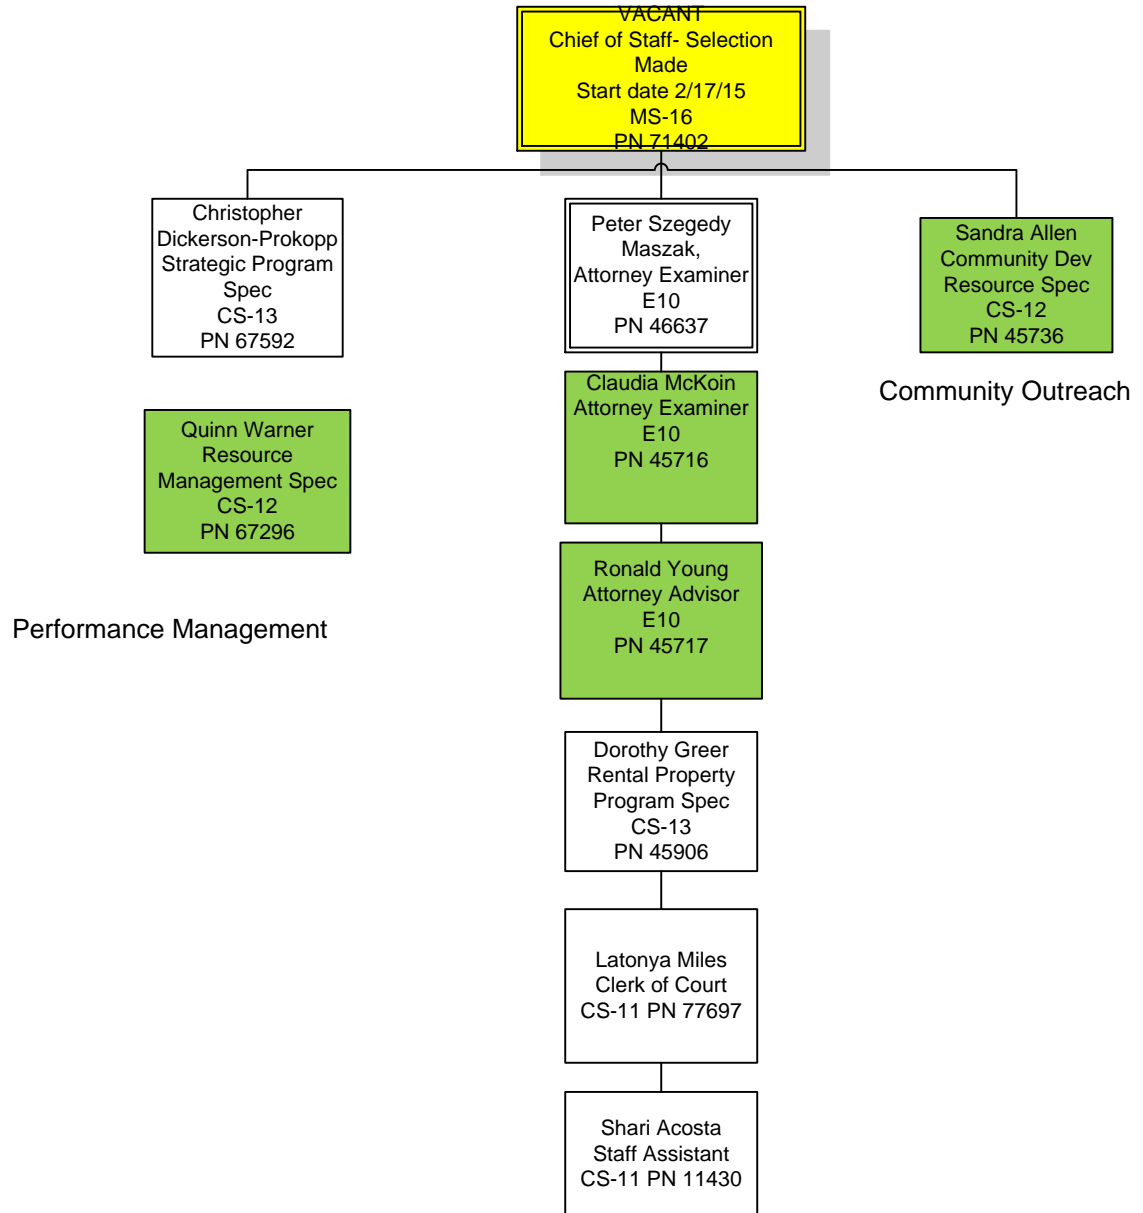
VACANT
Chief of Staff- Selection Made
Start date 2/17/15
MS-16
PN 71402

Christopher Dickerson-Prokopp
Strategic Program Spec
CS-13
PN 67592

Peter Szegedy Maszak,
Attorney Examiner
E10
PN 46637

Sandra Allen
Community Dev Resource Spec
CS-12
PN 45736

Community Outreach

Claudia McKoin
Attorney Examiner
E10
PN 45716

Quinn Warner
Resource Management Spec
CS-12
PN 67296

Ronald Young
Attorney Advisor
E10
PN 45717

Performance Management

Dorothy Greer
Rental Property Program Spec
CS-13
PN 45906

Latonya Miles
Clerk of Court
CS-11 PN 77697

Shari Acosta
Staff Assistant
CS-11 PN 11430